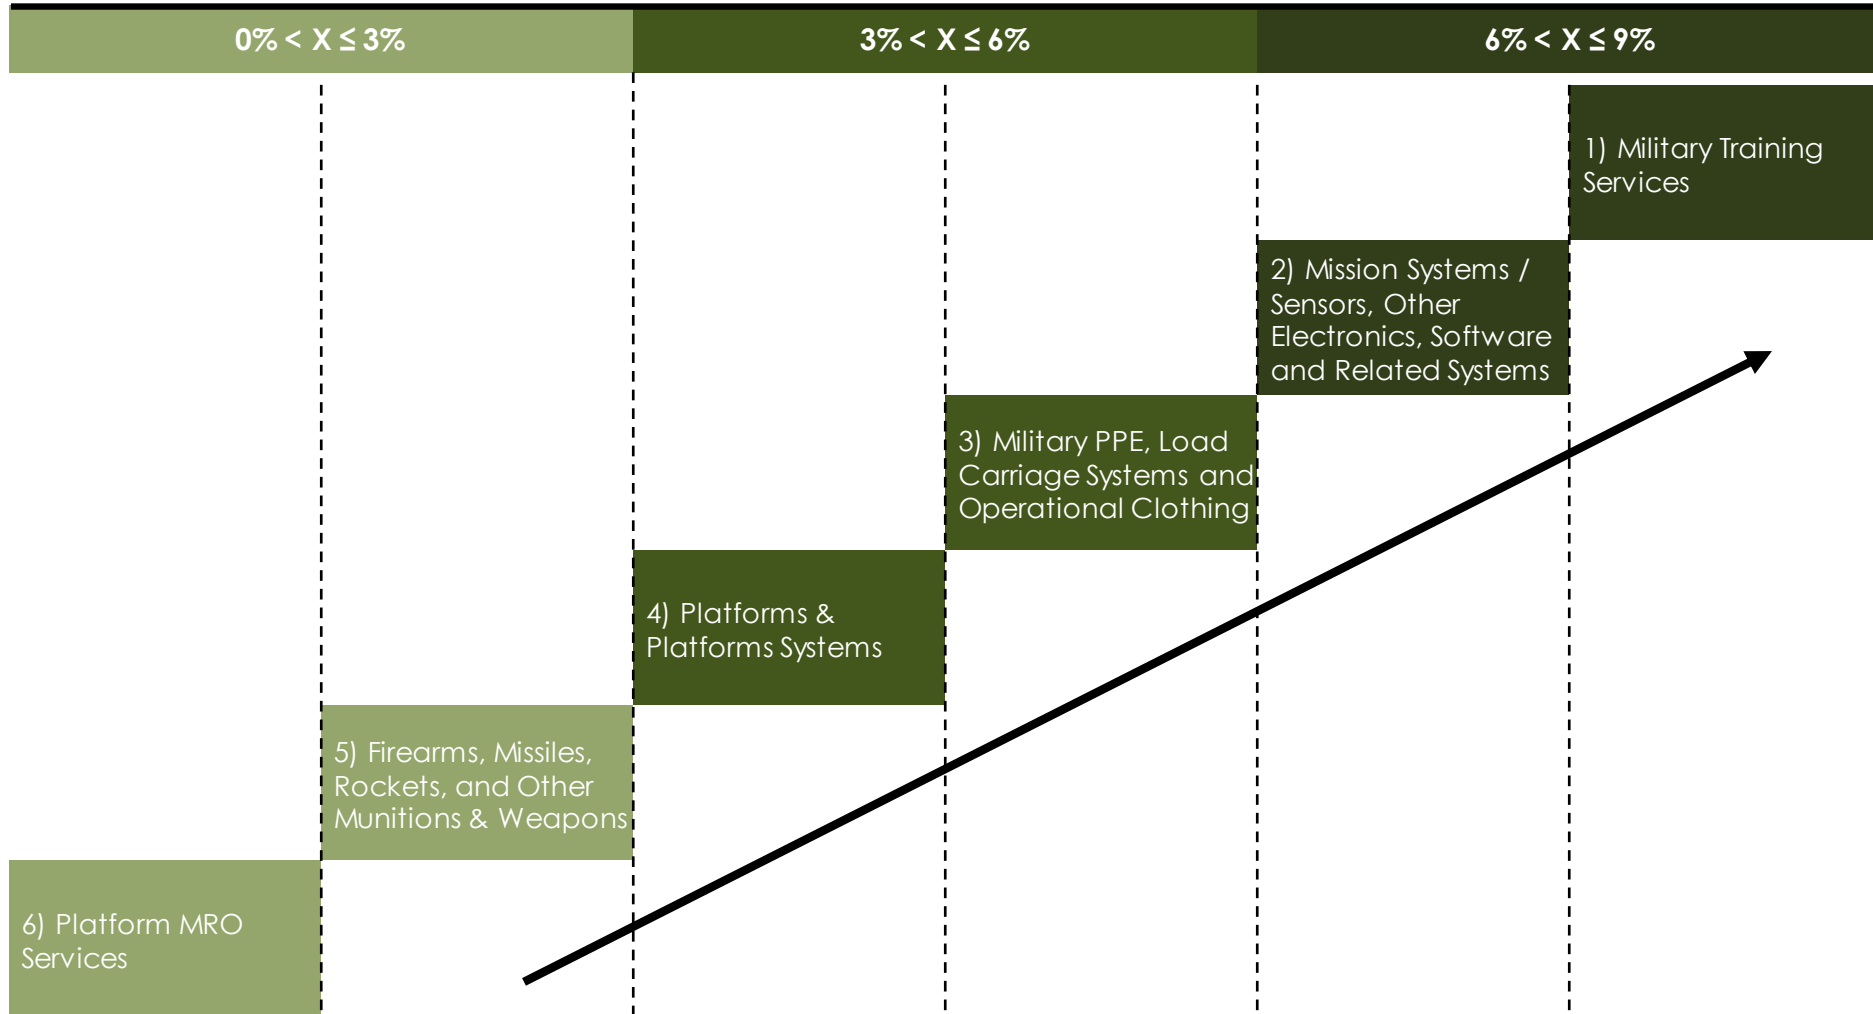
$0\% < X \leq 3\%$

$3\% < X \leq 6\%$

$6\% < X \leq 9\%$

1) Military Training Services

2) Mission Systems / Sensors, Other Electronics, Software and Related Systems

3) Military PPE, Load Carriage Systems and Operational Clothing

4) Platforms & Platforms Systems

5) Firearms, Missiles, Rockets, and Other Munitions & Weapons

6) Platform MRO Services